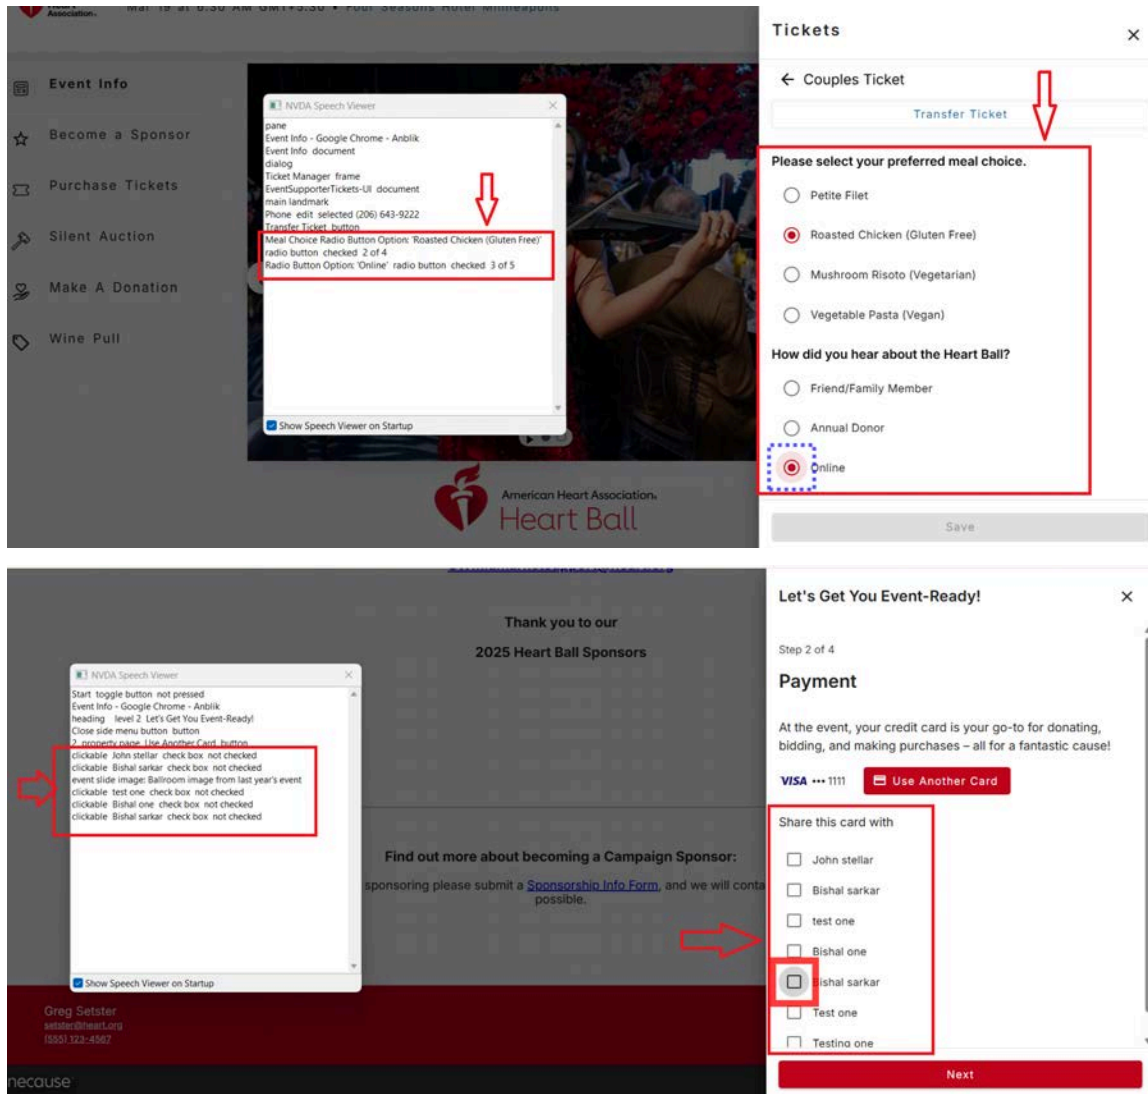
Mar 19 at 6:30 AM GMT+5:30 • Four Seasons Hotel Minneapolis

Event Info
Become a Sponsor
Purchase Tickets
Silent Auction
Make A Donation
Wine Pull

NVDA Speech Viewer
pane
Event Info - Google Chrome - Anblik
Event Info document
dialog
Ticket Manager frame
EventSupporterTickets-UI document
main landmark
Phone edit selected (206) 643-9222
Transfer Ticket button
Meal Choice Radio Button Option: 'Roasted Chicken (Gluten Free)' radio button checked 2 of 4
Radio Button Option: 'Online' radio button checked 3 of 5
Show Speech Viewer on Startup

American Heart Association.
Heart Ball

Tickets
Couples Ticket
Transfer Ticket
Please select your preferred meal choice.
Petite Filet
Roasted Chicken (Gluten Free)
Mushroom Risoto (Vegetarian)
Vegetable Pasta (Vegan)
How did you hear about the Heart Ball?
Friend/Family Member
Annual Donor
Online
Save

Thank you to our
2025 Heart Ball Sponsors

NVDA Speech Viewer
Start toggle button not pressed
Event Info - Google Chrome - Anblik
heading level 2 Let's Get You Event-Ready!
Close side menu button button
2 property page Use Another Card button
clickable John stellar check box not checked
clickable Bishal sarkar check box not checked
event slide image: Ballroom image from last year's event
clickable test one check box not checked
clickable Bishal one check box not checked
clickable Bishal sarkar check box not checked
Show Speech Viewer on Startup

Find out more about becoming a Campaign Sponsor:
sponsoring please submit a Sponsorship Info Form, and we will conta possible.

Greg Setster
setster@heart.org
(555) 123-4567

necause

Let's Get You Event-Ready!
Step 2 of 4
Payment
At the event, your credit card is your go-to for donating, bidding, and making purchases – all for a fantastic cause!
VISA ••• 1111
Use Another Card
Share this card with
John stellar
Bishal sarkar
test one
Bishal one
Bishal sarkar
Test one
Testing one
Next